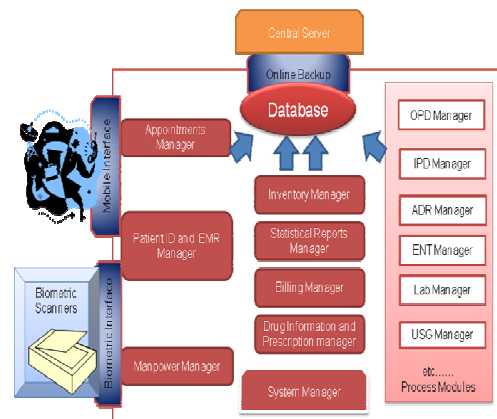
Central Server

Online Backup

Database

Mobile Interface

Appointments Manager

Patient ID and EMR Manager

Biometric Scanners

Biometric Interface

Manpower Manager

Inventory Manager

Statistical Reports Manager

Billing Manager

Drug Information and Prescription manager

System Manager

OPD Manager

IPD Manager

ADR Manager

ENT Manager

Lab Manager

USG Manager

etc......
Process Modules